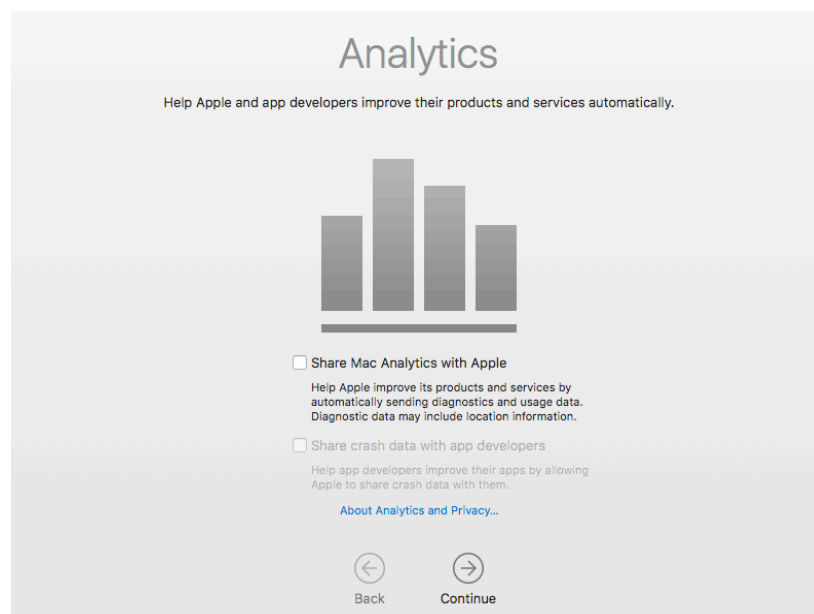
Analytics

Help Apple and app developers improve their products and services automatically.

Share Mac Analytics with Apple

Help Apple improve its products and services by automatically sending diagnostics and usage data. Diagnostic data may include location information.

Share crash data with app developers

Help app developers improve their apps by allowing Apple to share crash data with them.

About Analytics and Privacy...

Back

Continue